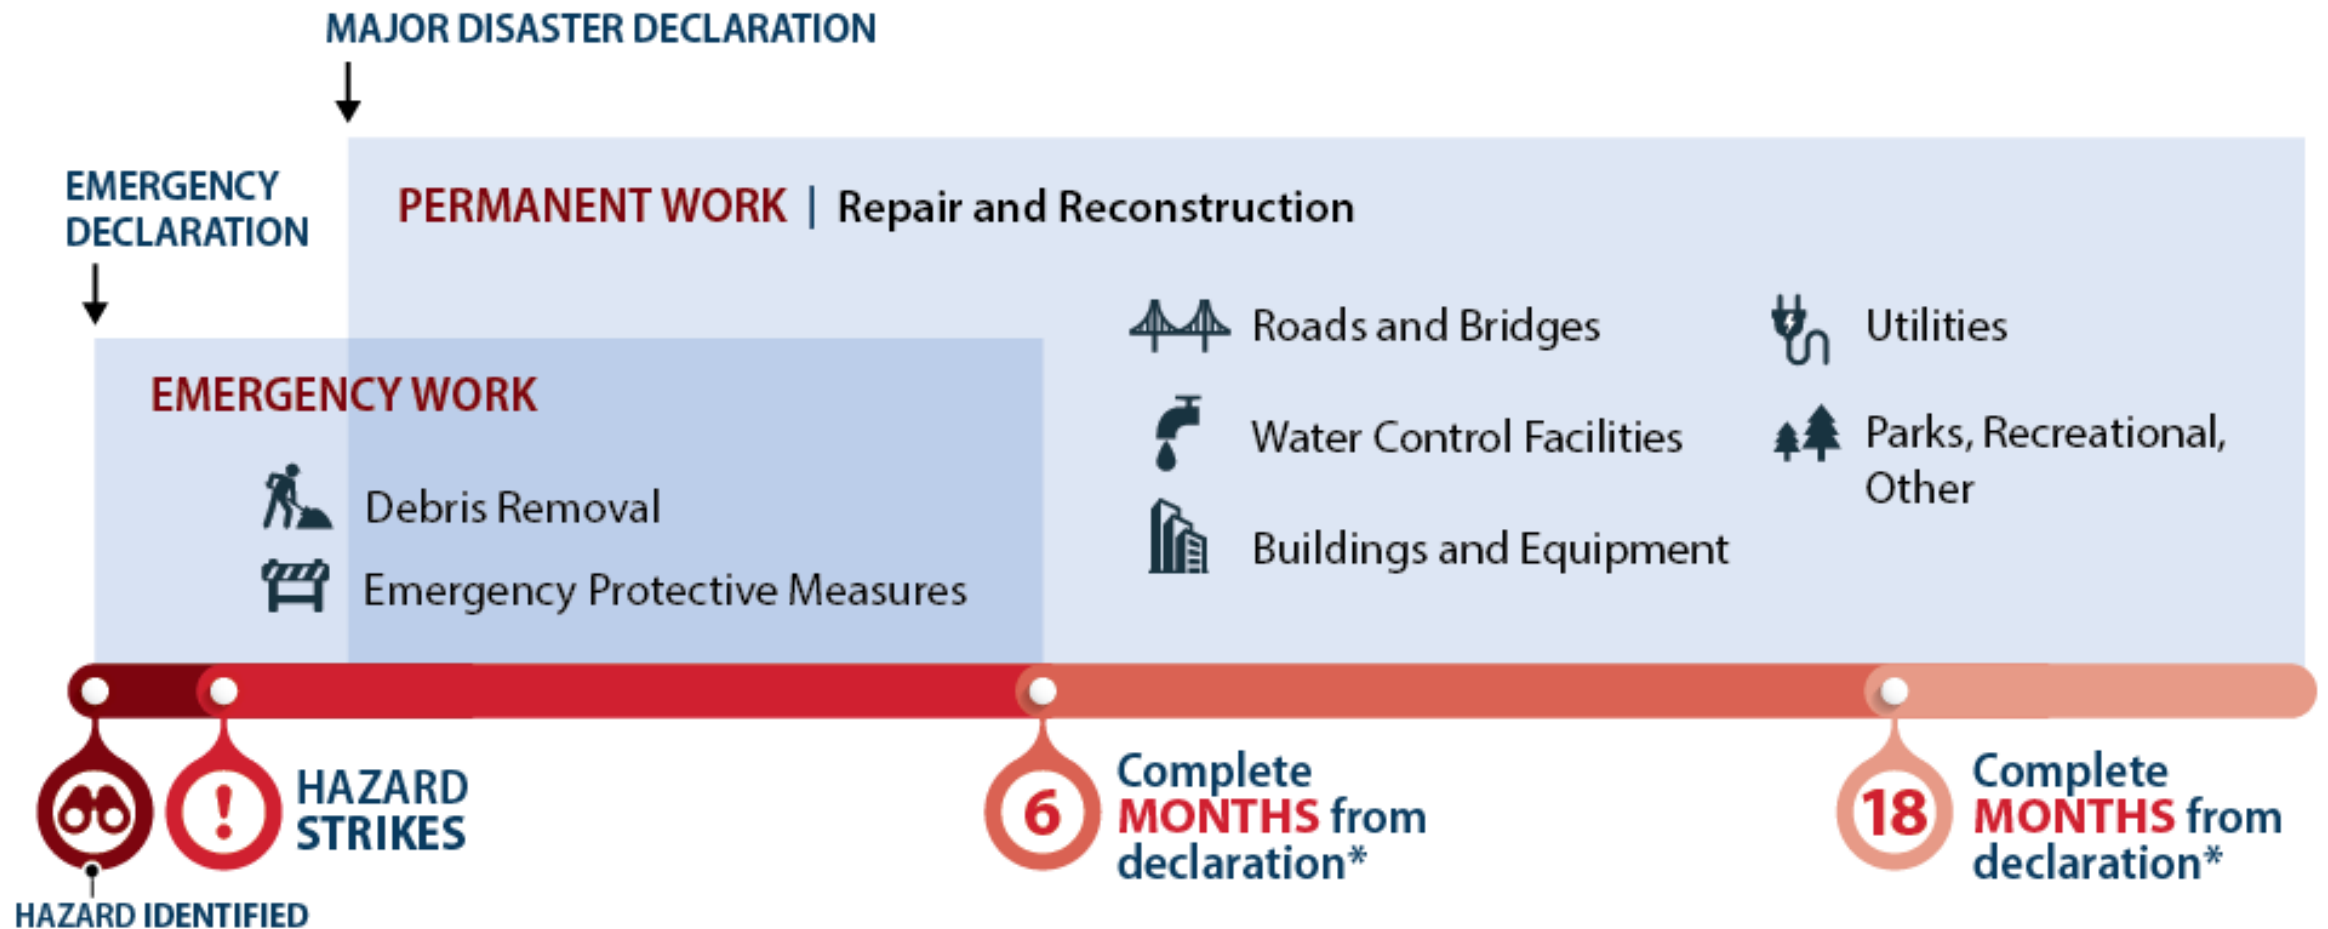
MAJOR DISASTER DECLARATION

EMERGENCY DECLARATION

PERMANENT WORK | Repair and Reconstruction

Roads and Bridges

Utilities

Water Control Facilities

Parks, Recreational, Other

Buildings and Equipment

EMERGENCY WORK

Debris Removal

Emergency Protective Measures

HAZARD STRIKES

6 Complete MONTHS from declaration*

18 Complete MONTHS from declaration*

HAZARD IDENTIFIED